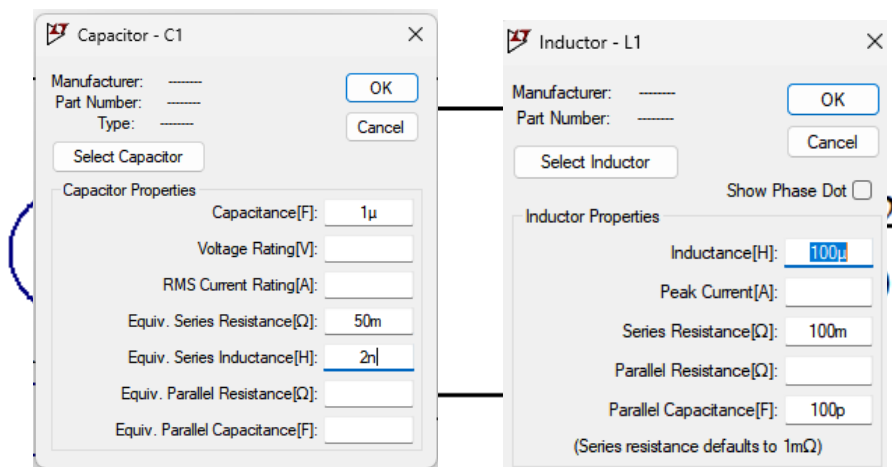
Capacitor - C1

Manufacturer: --------
Part Number: --------
Type: --------

OK
Cancel

Select Capacitor

Capacitor Properties

Capacitance[F]: 1µ
Voltage Rating[V]:
RMS Current Rating[A]:
Equiv. Series Resistance[Ω]: 50m
Equiv. Series Inductance[H]: 2n
Equiv. Parallel Resistance[Ω]:
Equiv. Parallel Capacitance[F]:

Inductor - L1

Manufacturer: --------
Part Number: --------

OK
Cancel

Select Inductor

Show Phase Dot

Inductor Properties

Inductance[H]: 100µ
Peak Current[A]:
Series Resistance[Ω]: 100m
Parallel Resistance[Ω]:
Parallel Capacitance[F]: 100p

(Series resistance defaults to 1mΩ)